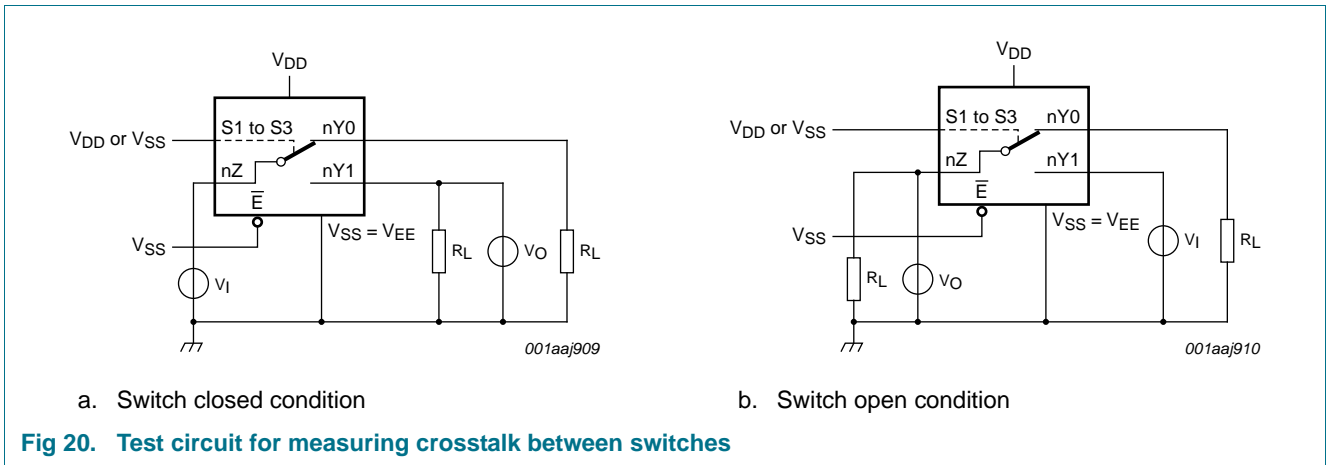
$V_{DD}$

$V_{DD}$ or $V_{SS}$

S1 to S3

nY0

nZ

nY1

$\overline{E}$

$V_{SS}$

$V_{SS} = V_{EE}$

$R_L$

$V_O$

$R_L$

$V_I$

001aaj909

a. Switch closed condition

$V_{DD}$

$V_{DD}$ or $V_{SS}$

S1 to S3

nY0

nZ

nY1

$\overline{E}$

$V_{SS}$

$V_{SS} = V_{EE}$

$V_I$

$R_L$

$R_L$

$V_O$

001aaj910

b. Switch open condition

Fig 20. Test circuit for measuring crosstalk between switches